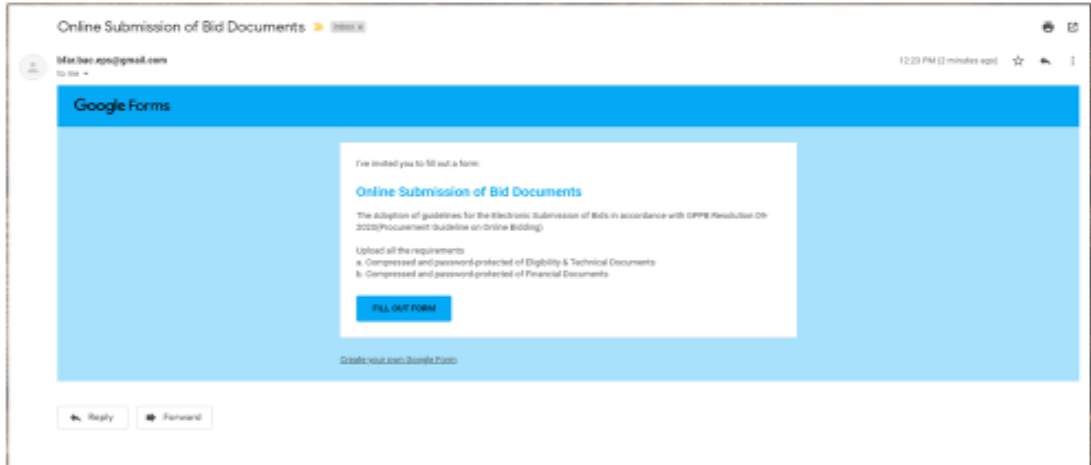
Online Submission of Bid Documents Inbox ×

bfar.bac.eps@gmail.com
to me

12:23 PM (2 minutes ago)

Google Forms

I've invited you to fill out a form:

Online Submission of Bid Documents

The Adoption of guidelines for the Electronic Submission of Bids in accordance with GPPB Resolution 09-2020(Procurement Guideline on Online Bidding)

Upload all the requirements
a. Compressed and password-protected of Eligibility & Technical Documents
b. Compressed and password-protected of Financial Documents

FILL OUT FORM

Create your own Google Form

Reply
Forward